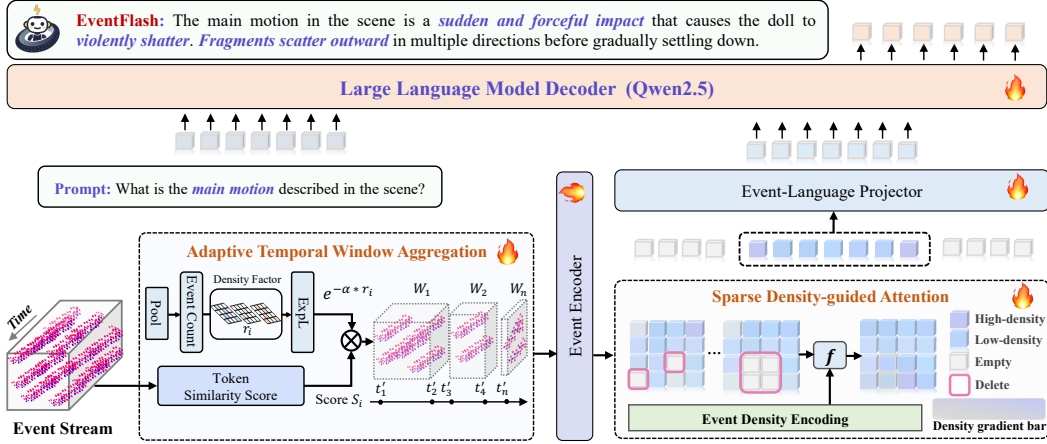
EventFlash: The main motion in the scene is a sudden and forceful impact that causes the doll to violently shatter. Fragments scatter outward in multiple directions before gradually settling down.

Large Language Model Decoder (Qwen2.5)

Prompt: What is the main motion described in the scene?

Event-Language Projector

Event Encoder

Adaptive Temporal Window Aggregation

Pool

Event Count

Density Factor

$r_i$

ExpL

$e^{-\alpha * r_i}$

$W_1$ $W_2$ $W_n$

Token Similarity Score

Score $S_i$

$t'_1$ $t'_2$ $t'_3$ $t'_4$ $t'_n$

Time

Event Stream

Sparse Density-guided Attention

$f$

High-density

Low-density

Empty

Delete

Event Density Encoding

Density gradient bar